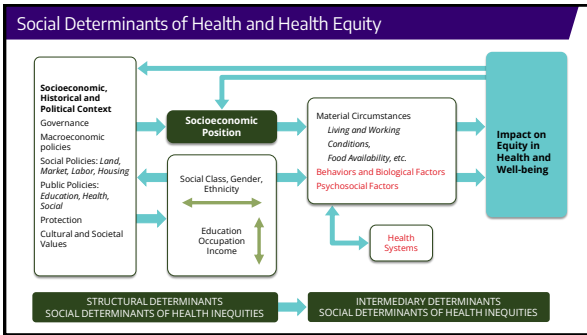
Social Determinants of Health and Health Equity

Socioeconomic, Historical and Political Context
Governance
Macroeconomic policies
Social Policies: Land, Market, Labor, Housing
Public Policies: Education, Health, Social
Protection
Cultural and Societal Values

Socioeconomic Position

Social Class, Gender, Ethnicity

Education
Occupation
Income

Material Circumstances
Living and Working Conditions,
Food Availability, etc.
Behaviors and Biological Factors
Psychosocial Factors

Health Systems

Impact on Equity in Health and Well-being

STRUCTURAL DETERMINANTS
SOCIAL DETERMINANTS OF HEALTH INEQUITIES

INTERMEDIARY DETERMINANTS
SOCIAL DETERMINANTS OF HEALTH INEQUITIES